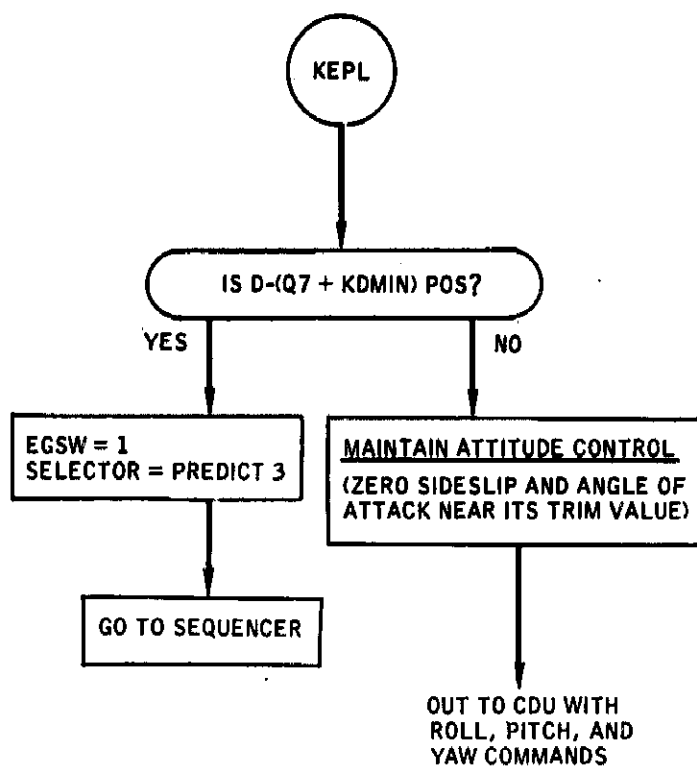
KEPL

IS D-(Q7 + KDMIN) POS?

YES

NO

EGSW = 1
SELECTOR = PREDICT 3

GO TO SEQUENCER

MAINTAIN ATTITUDE CONTROL
(ZERO SIDESLIP AND ANGLE OF ATTACK NEAR ITS TRIM VALUE)

OUT TO CDU WITH ROLL, PITCH, AND YAW COMMANDS